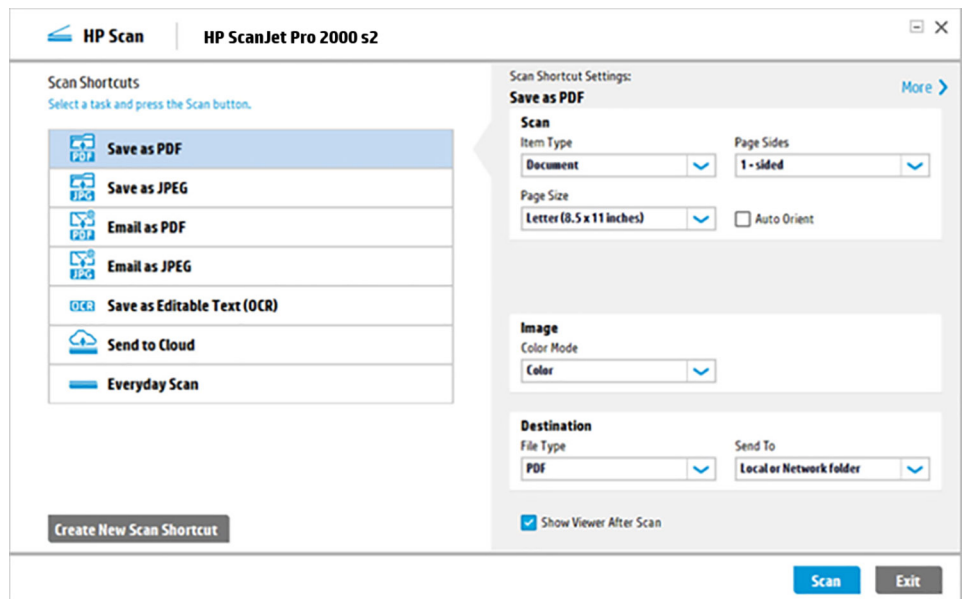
HP Scan HP ScanJet Pro 2000 s2

Scan Shortcuts
Select a task and press the Scan button.

PDF Save as PDF
JPG Save as JPEG
PDF Email as PDF
JPG Email as JPEG
OCR Save as Editable Text (OCR)
Send to Cloud
Everyday Scan

Create New Scan Shortcut

Scan Shortcut Settings:
Save as PDF
More

Scan
Item Type
Document
Page Sides
1 - sided
Page Size
Letter (8.5 x 11 inches)
Auto Orient

Image
Color Mode
Color

Destination
File Type
PDF
Send To
Local or Network folder

Show Viewer After Scan

Scan
Exit